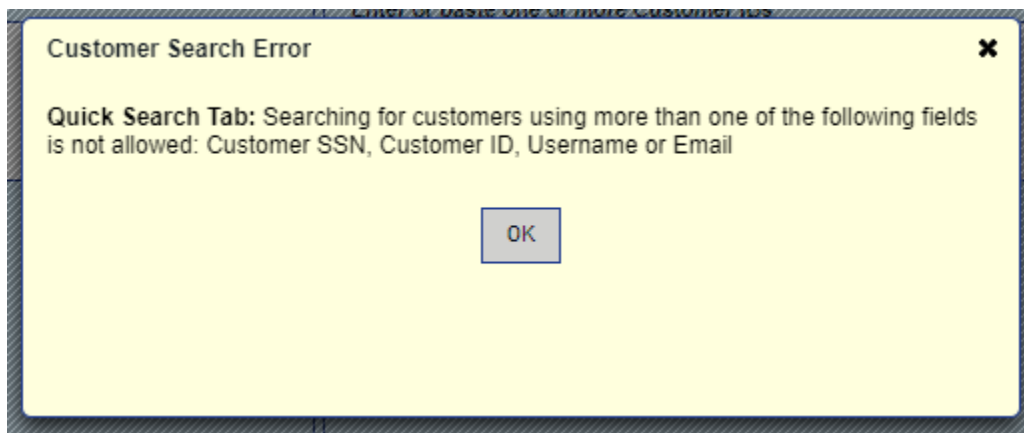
Enter or paste one or more Customer IDs

Customer Search Error

✖

**Quick Search Tab:** Searching for customers using more than one of the following fields is not allowed: Customer SSN, Customer ID, Username or Email

OK